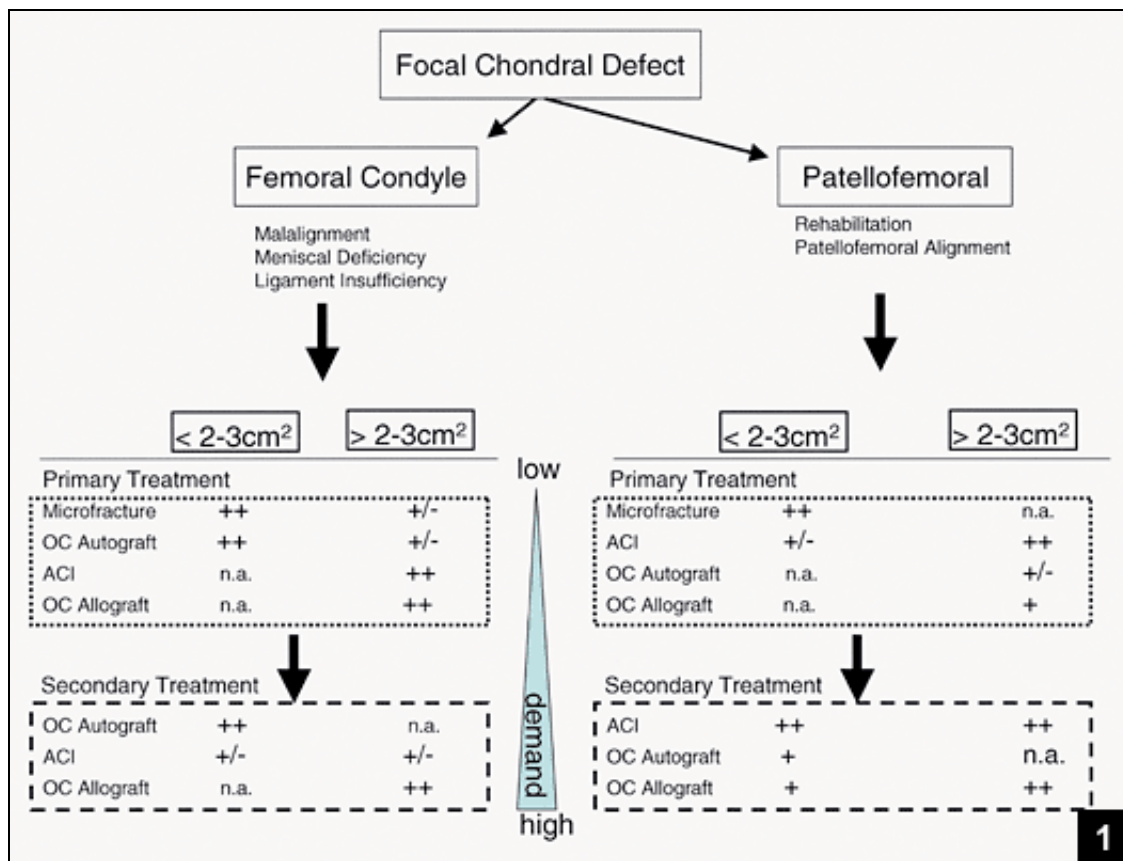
Focal Chondral Defect

Femoral Condyle

Malalignment
Meniscal Deficiency
Ligament Insufficiency

Patellofemoral

Rehabilitation
Patellofemoral Alignment

$< 2\text{-}3cm^2$ $> 2\text{-}3cm^2$

Primary Treatment

| | | |
|---|---|---|
| Microfracture | ++ | +/- |
| OC Autograft | ++ | +/- |
| ACI | n.a. | ++ |
| OC Allograft | n.a. | ++ |

Secondary Treatment

| | | |
|---|---|---|
| OC Autograft | ++ | n.a. |
| ACI | +/- | +/- |
| OC Allograft | n.a. | ++ |

low

demand

high

$< 2\text{-}3cm^2$ $> 2\text{-}3cm^2$

Primary Treatment

| | | |
|---|---|---|
| Microfracture | ++ | n.a. |
| ACI | +/- | ++ |
| OC Autograft | n.a. | +/- |
| OC Allograft | n.a. | + |

Secondary Treatment

| | | |
|---|---|---|
| ACI | ++ | ++ |
| OC Autograft | + | n.a. |
| OC Allograft | + | ++ |

1